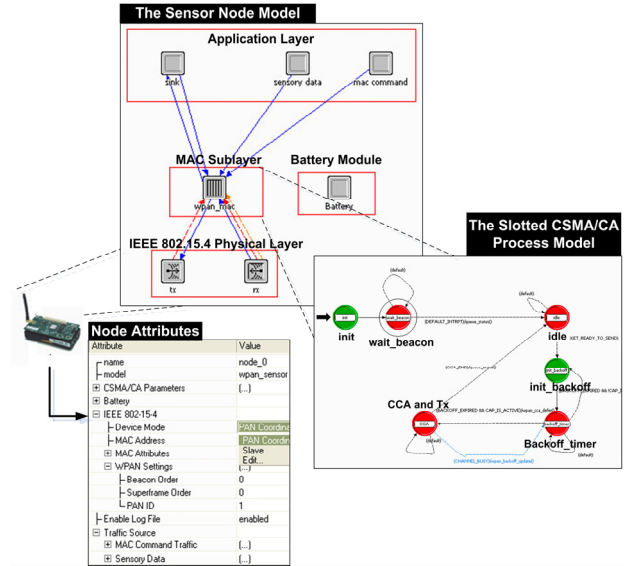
The Sensor Node Model

Application Layer

sink

sensory data

mac command

MAC Sublayer

wpan_mac

Battery Module

Battery

IEEE 802.15.4 Physical Layer

tx

rx

The Slotted CSMA/CA Process Model

(default)

init

wait_beacon

(DEFAULT_INTRPT)(queue_status)

(default)

idle

(PKT_READY_TO_SEND)

init_backoff

CCA and Tx

(BACKOFF_EXPIRED && CAP_IS_ACTIVE)(perform_cca_defer)

Backoff_timer

(CHANNEL_BUSY)(update_backoff_update)

(default)

(default)

Node Attributes

| Attribute | Value |
|---|---|
| name | node_0 |
| model | wpan_sensor |
| ⊞ CSMA/CA Parameters | (...) |
| ⊞ Battery | (...) |
| ⊟ IEEE 802-15-4 | |
| Device Mode | PAN Coordin |
| MAC Address | PAN Coordin |
| ⊞ MAC Attributes | Slave |
| ⊟ WPAN Settings | Edit... |
| Beacon Order | 0 |
| Superframe Order | 0 |
| PAN ID | 1 |
| Enable Log File | enabled |
| ⊟ Traffic Source | |
| ⊞ MAC Command Traffic | (...) |
| ⊞ Sensory Data | (...) |